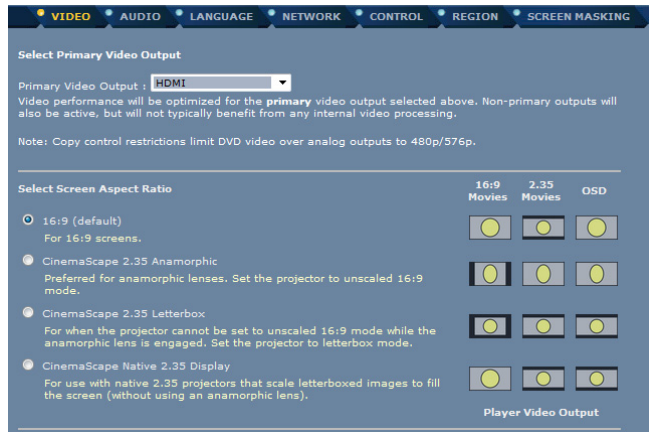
VIDEO AUDIO LANGUAGE NETWORK CONTROL REGION SCREEN MASKING

Select Primary Video Output

Primary Video Output : HDMI
Video performance will be optimized for the primary video output selected above. Non-primary outputs will also be active, but will not typically benefit from any internal video processing.

Note: Copy control restrictions limit DVD video over analog outputs to 480p/576p.

Select Screen Aspect Ratio

16:9 Movies | 2.35 Movies | OSD

16:9 (default)
For 16:9 screens.

CinemaScape 2.35 Anamorphic
Preferred for anamorphic lenses. Set the projector to unscaled 16:9 mode.

CinemaScape 2.35 Letterbox
For when the projector cannot be set to unscaled 16:9 mode while the anamorphic lens is engaged. Set the projector to letterbox mode.

CinemaScape Native 2.35 Display
For use with native 2.35 projectors that scale letterboxed images to fill the screen (without using an anamorphic lens).

Player Video Output